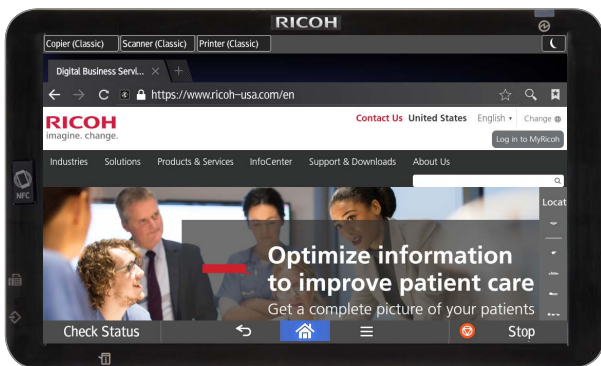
RICOH

Copier (Classic) Scanner (Classic) Printer (Classic)

Digital Business Servi... ×

https://www.ricoh-usa.com/en

RICOH
imagine. change.

Contact Us United States English Change

Log in to MyRicoh

Industries Solutions Products & Services InfoCenter Support & Downloads About Us

NFC

Locat

Optimize information to improve patient care

Get a complete picture of your patients

Check Status

Stop